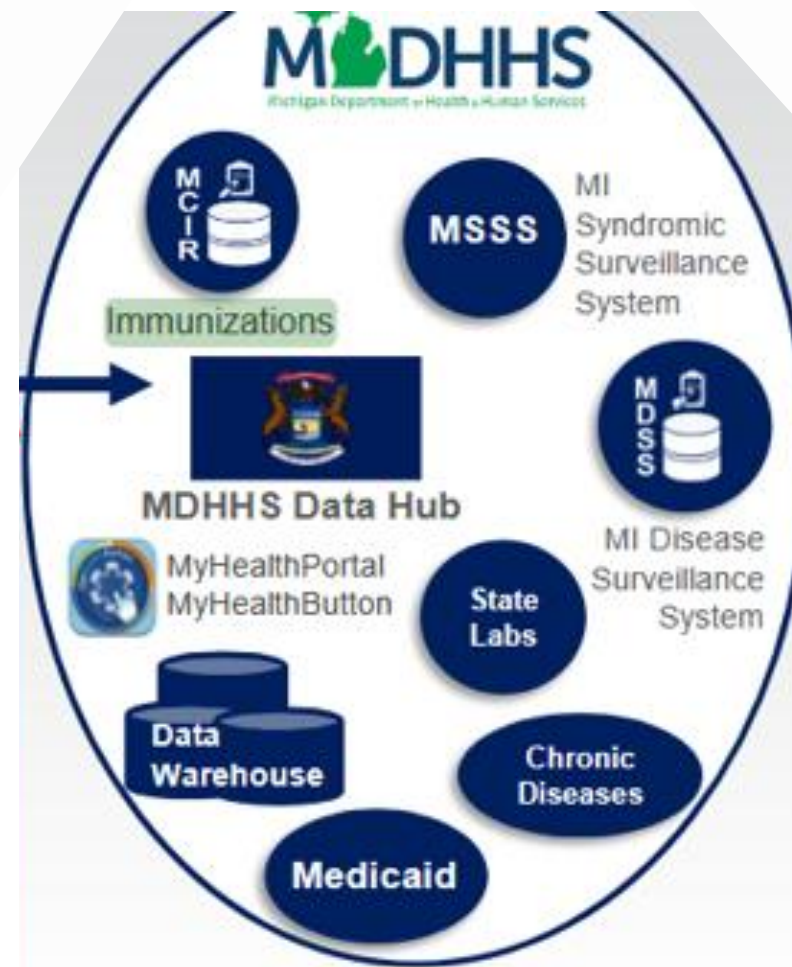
MDHHS
Michigan Department of Health & Human Services

MCIR

Immunizations

MSSS

MI Syndromic Surveillance System

MDSS

MDHHS Data Hub

MI Disease Surveillance System

MyHealthPortal
MyHealthButton

State Labs

Data Warehouse

Chronic Diseases

Medicaid